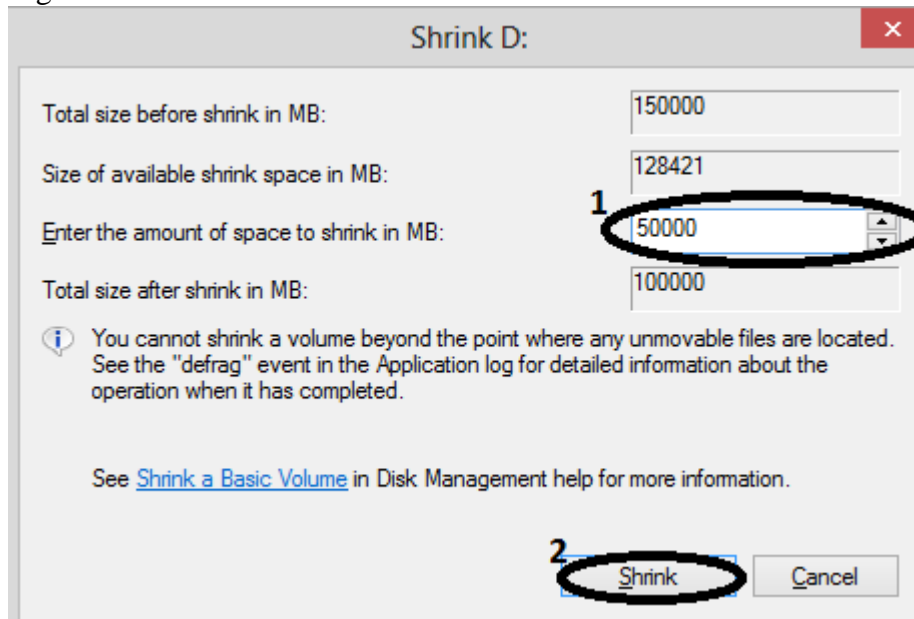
Shrink D:

Total size before shrink in MB: 150000

Size of available shrink space in MB: 128421

Enter the amount of space to shrink in MB: 50000

Total size after shrink in MB: 100000

1

You cannot shrink a volume beyond the point where any unmovable files are located. See the "defrag" event in the Application log for detailed information about the operation when it has completed.

See Shrink a Basic Volume in Disk Management help for more information.

2

Shrink Cancel